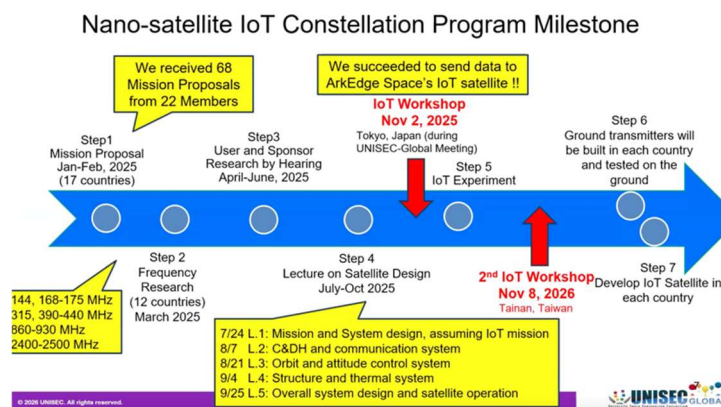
Nano-satellite IoT Constellation Program Milestone

We received 68 Mission Proposals from 22 Members

We succeeded to send data to ArkEdge Space's IoT satellite !!

IoT Workshop
Nov 2, 2025
Tokyo, Japan (during UNISEC-Global Meeting)

Step1
Mission Proposal
Jan-Feb, 2025
(17 countries)

Step3
User and Sponsor Research by Hearing
April-June, 2025

Step 5
IoT Experiment

Step 6
Ground transmitters will be built in each country and tested on the ground

Step 2
Frequency Research
(12 countries)
March 2025

Step 4
Lecture on Satellite Design
July-Oct 2025

2$^{nd}$ IoT Workshop
Nov 8, 2026
Tainan, Taiwan

Step 7
Develop IoT Satellite in each country

144, 168-175 MHz
315, 390-440 MHz
860-930 MHz
2400-2500 MHz

7/24 L.1: Mission and System design, assuming IoT mission
8/7 L.2: C&DH and communication system
8/21 L.3: Orbit and attitude control system
9/4 L.4: Structure and thermal system
9/25 L.5: Overall system design and satellite operation

© 2026 UNISEC. All rights reserved.

UNISEC GLOBAL